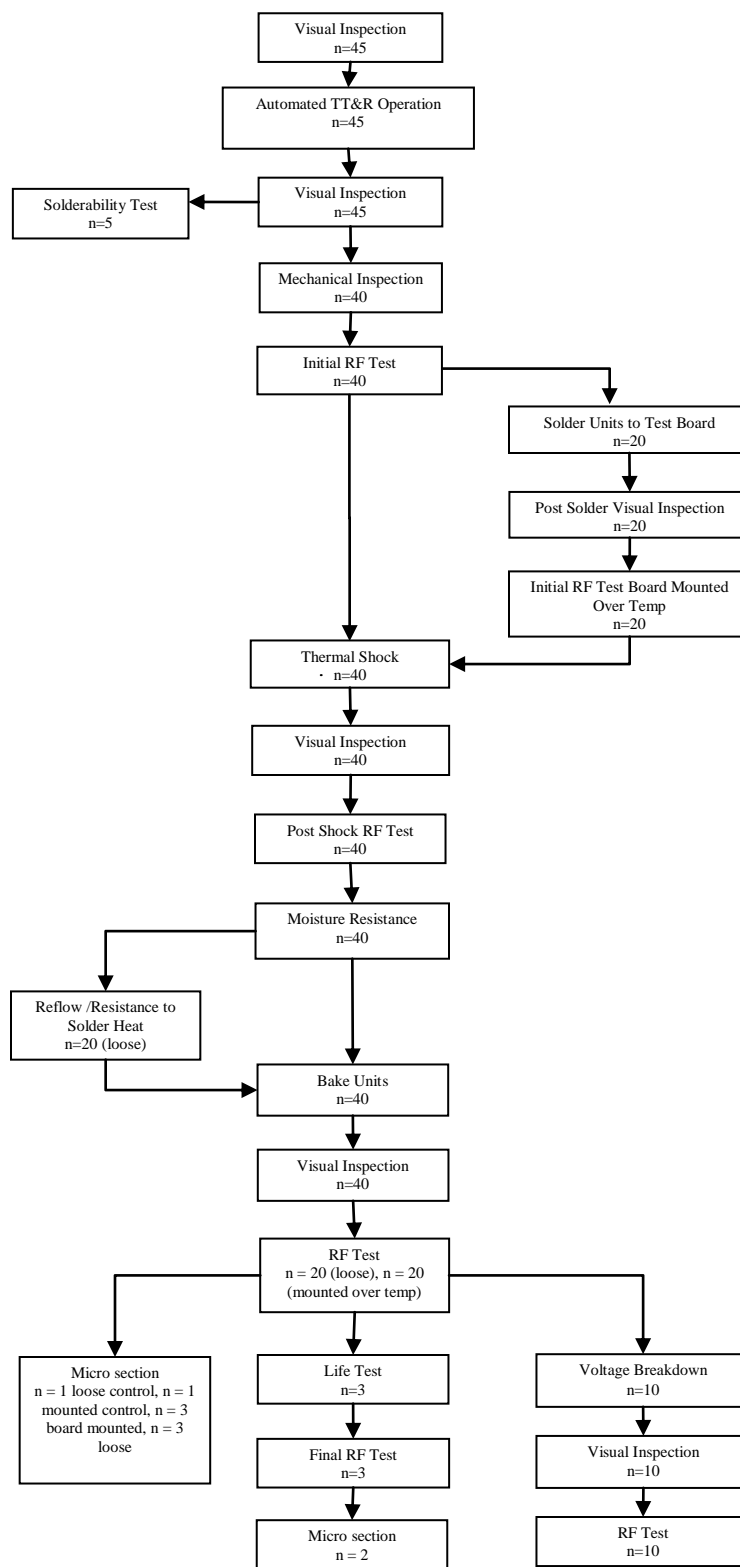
Visual Inspection
n=45

Automated TT&R Operation
n=45

Visual Inspection
n=45

Solderability Test
n=5

Mechanical Inspection
n=40

Initial RF Test
n=40

Solder Units to Test Board
n=20

Post Solder Visual Inspection
n=20

Initial RF Test Board Mounted Over Temp
n=20

Thermal Shock
n=40

Visual Inspection
n=40

Post Shock RF Test
n=40

Moisture Resistance
n=40

Reflow /Resistance to Solder Heat
n=20 (loose)

Bake Units
n=40

Visual Inspection
n=40

RF Test
n = 20 (loose), n = 20 (mounted over temp)

Micro section
n = 1 loose control, n = 1 mounted control, n = 3 board mounted, n = 3 loose

Life Test
n=3

Final RF Test
n=3

Micro section
n = 2

Voltage Breakdown
n=10

Visual Inspection
n=10

RF Test
n=10